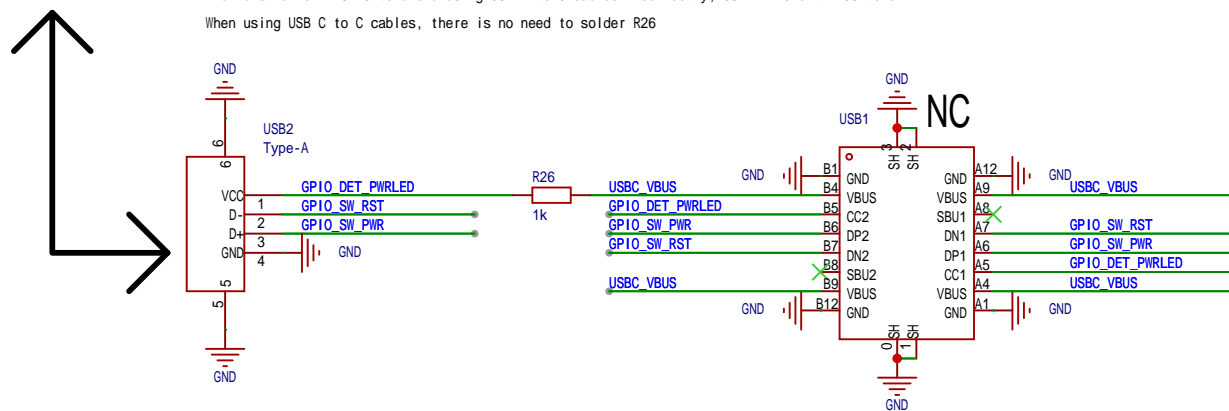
When using USB C to C cables, there is no need to solder R26

GND
USB2
Type-A
6
VCC
D-
D+
GND
1
2
3
4
5
5
GND
GND
GPIO_DET_PWRLED
GPIO_SW_RST
GPIO_SW_PWR
R26
1k
USBC_VBUS
GPIO_DET_PWRLED
GPIO_SW_PWR
GPIO_SW_RST
USBC_VBUS
GND
USB1
NC
3
SH
2
SH
GND
B1
B4
B5
B6
B7
B8
B9
B12
GND
VBUS
CC2
DP2
DN2
SBU2
VBUS
GND
GND
VBUS
SBU1
DN1
DP1
CC1
VBUS
GND
A12
A9
A8
A7
A6
A5
A4
A1
GND
USBC_VBUS
GPIO_SW_RST
GPIO_SW_PWR
GPIO_DET_PWRLED
USBC_VBUS
GND
GND
0
SH
1
SH
GND